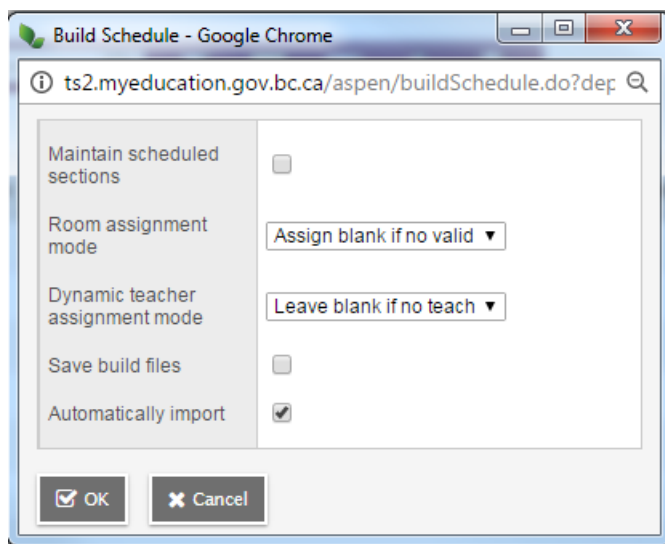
Build Schedule - Google Chrome

ts2.myeducation.gov.bc.ca/aspen/buildSchedule.do?dep

| | |
|---|---|
| Maintain scheduled sections | |
| Room assignment mode | Assign blank if no valid ▼ |
| Dynamic teacher assignment mode | Leave blank if no teach ▼ |
| Save build files | |
| Automatically import | ✔ |

OK

Cancel